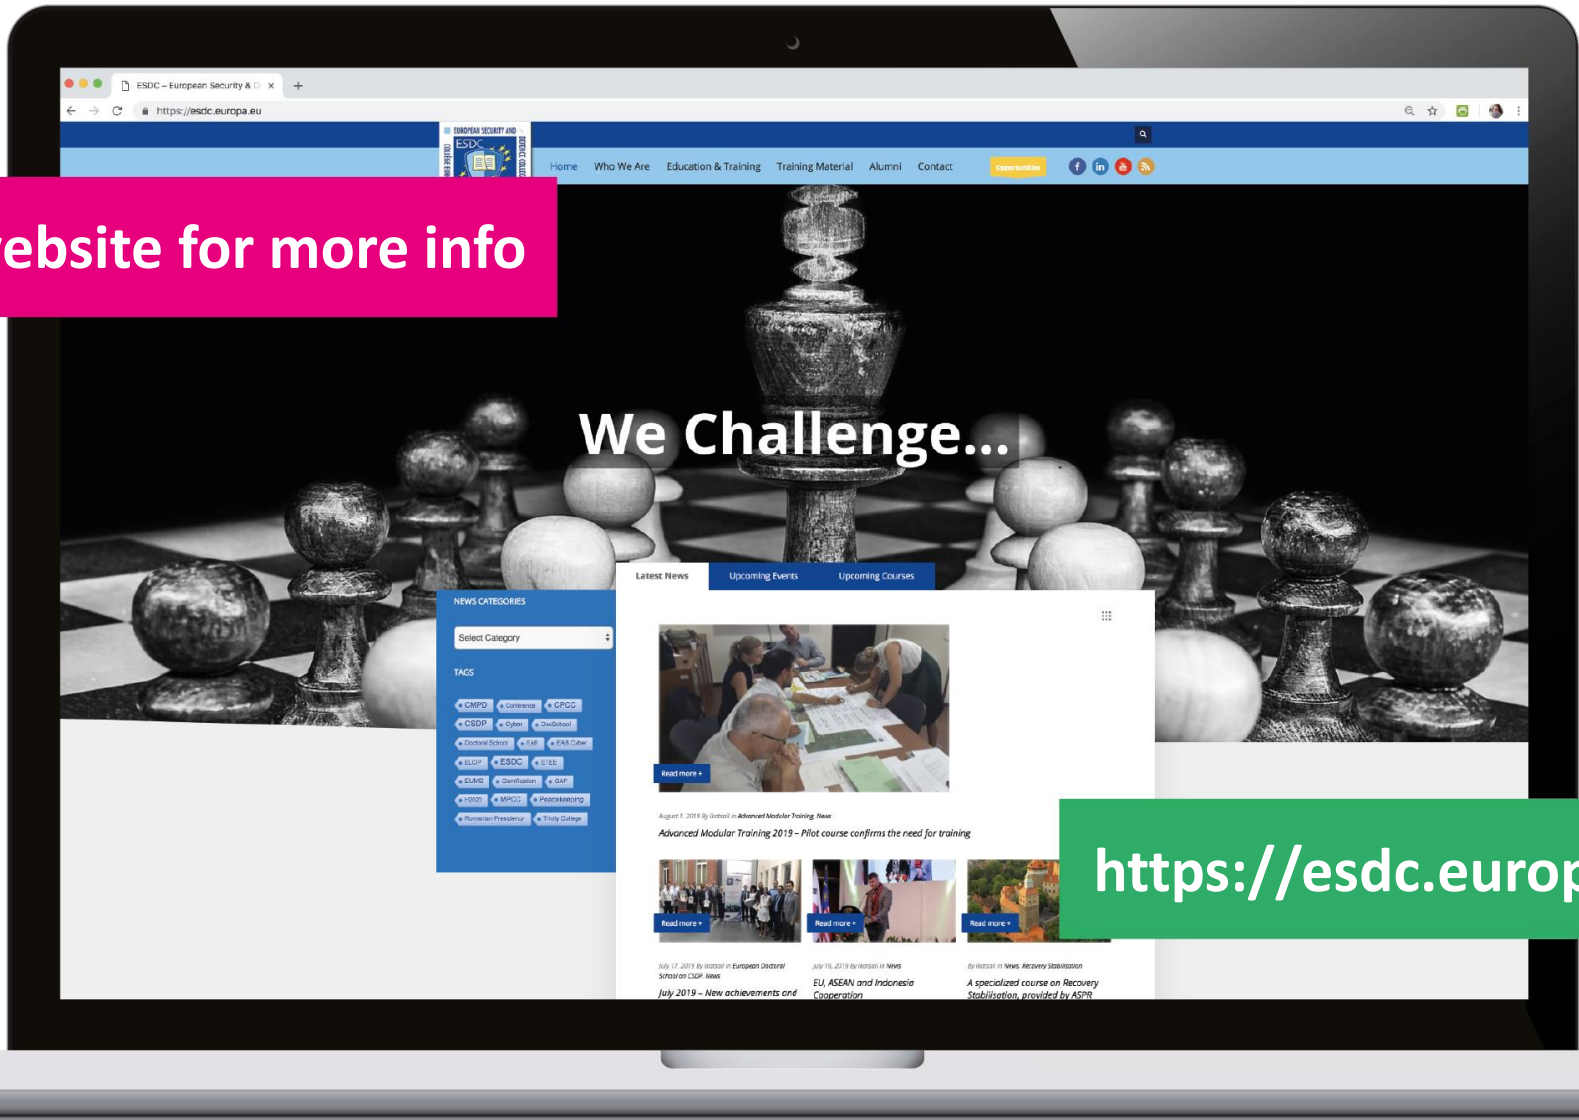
ESDC – European Security & D ×

https://esdc.europa.eu

EUROPEAN SECURITY AND DEFENCE COLLEGE
ESDC

Home Who We Are Education & Training Training Material Alumni Contact Opportunities

ebsite for more info

We Challenge...

Latest News Upcoming Events Upcoming Courses

NEWS CATEGORIES

Select Category

TAGS

CMPD Conference CPCC CSDP Cyber DocSchool Doctoral School EAB EAB Cyber ELCP ESDC ETEE EUMS Gamification GAP H2020 MPCC Peacekeeping Romanian Presidency Trinity College

Read more +

August 1, 2019 By Ifatsali in Advanced Modular Training, News

Advanced Modular Training 2019 – Pilot course confirms the need for training

Read more + Read more + Read more +

July 17, 2019 By Ifatsali in European Doctoral School on CSDP, News

July 2019 – New achievements and

July 16, 2019 By Ifatsali in News

EU, ASEAN and Indonesia Cooperation

By Ifatsali in News, Recovery Stabilisation

A specialized course on Recovery Stabilisation, provided by ASPR

https://esdc.europ